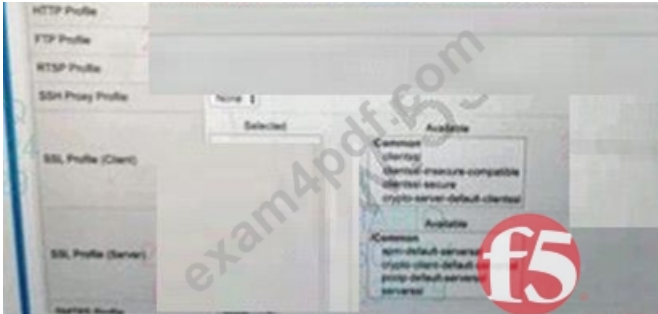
HTTP Profile
FTP Profile
RTSP Profile
SSH Proxy Profile
None
Selected
Available
SSL Profile (Client)
/Common
clientssl
clientssl-insecure-compatible
clientssl-secure
crypto-server-default-clientssl
Available
SSL Profile (Server)
/Common
apm-default-serverssl
crypto-client-default-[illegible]
pcoip-default-serverssl
serverssl
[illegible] Profile
exam4pdf.com
f5